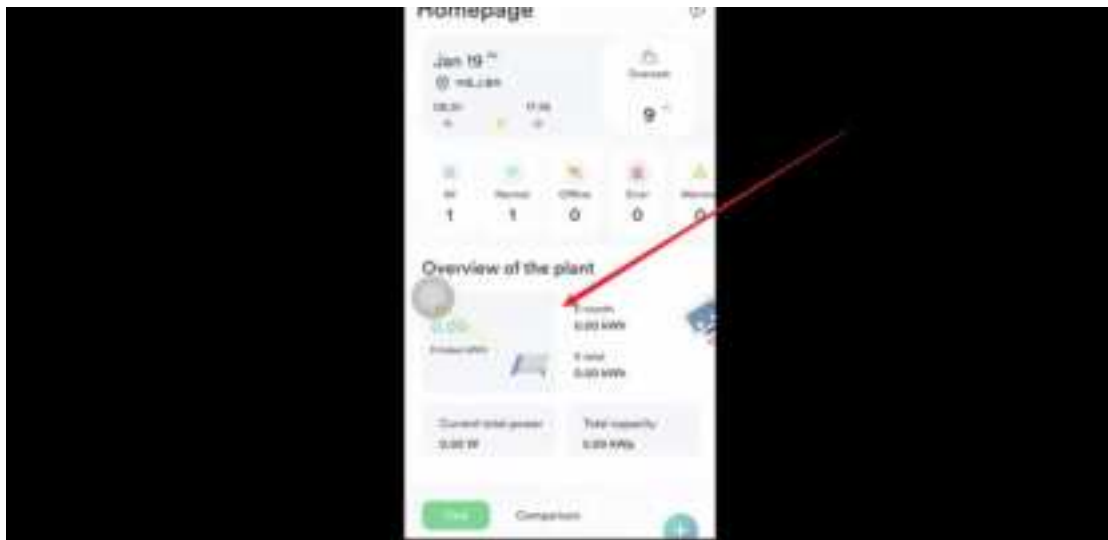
Homepage

Jan 19
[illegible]

Overcast
9

All
1
Normal
1
Offline
0
Error
0
Warning
0

Overview of the plant

0.00
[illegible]

E month
0.00 kWh

E total
0.00 kWh

Current total power
0.00 W

Total capacity
0.00 kWp

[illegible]
Comparison